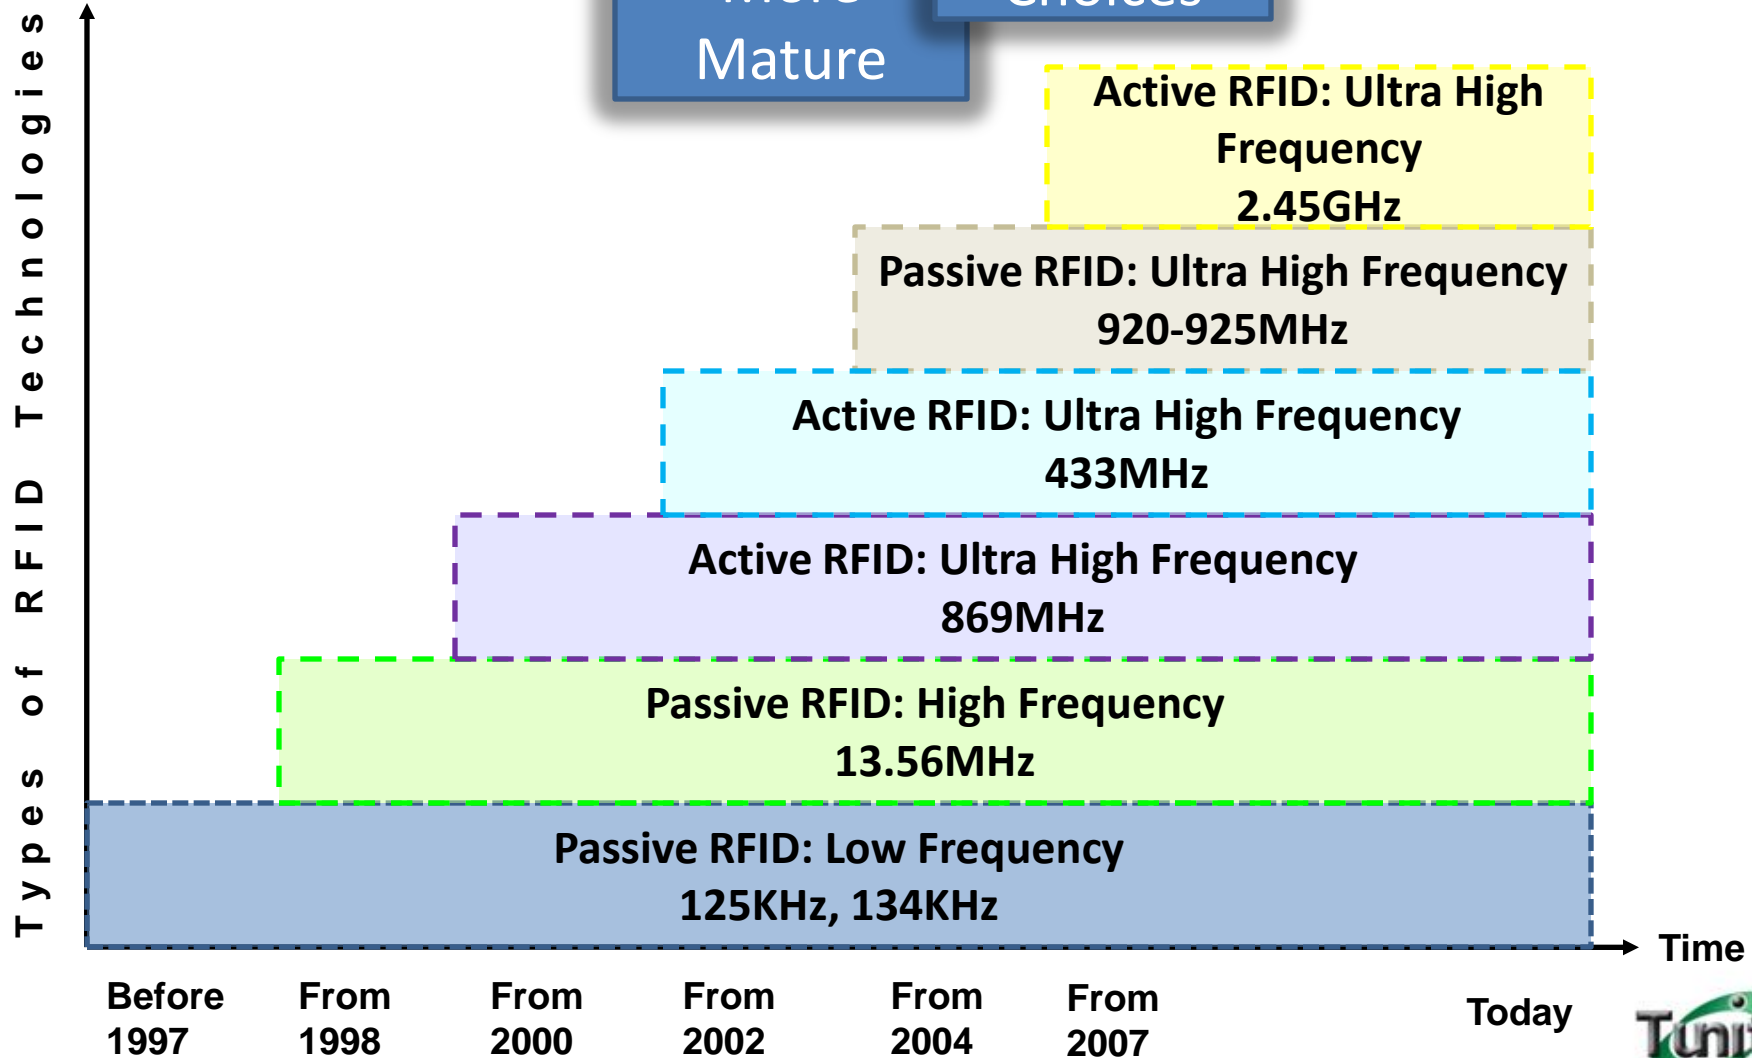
Types of RFID Technologies

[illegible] Mature

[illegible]

Active RFID: Ultra High Frequency 2.45GHz

Passive RFID: Ultra High Frequency 920-925MHz

Active RFID: Ultra High Frequency 433MHz

Active RFID: Ultra High Frequency 869MHz

Passive RFID: High Frequency 13.56MHz

Passive RFID: Low Frequency 125KHz, 134KHz

Time

Before 1997

From 1998

From 2000

From 2002

From 2004

From 2007

Today

Tuni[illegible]